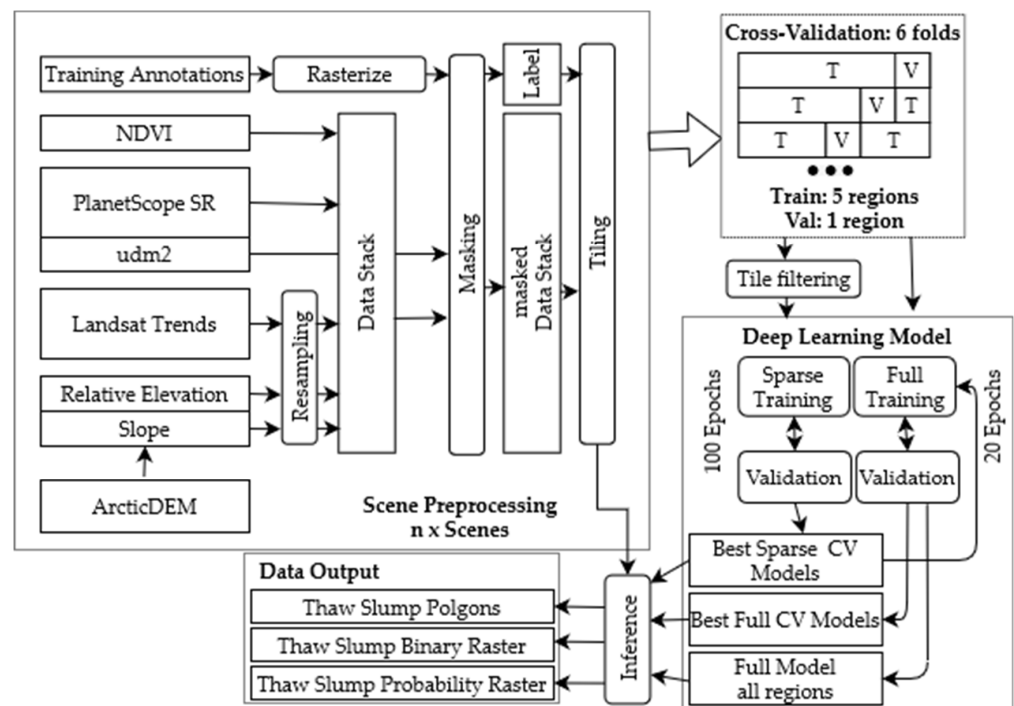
Training Annotations
Rasterize
Label
NDVI
PlanetScope SR
udm2
Landsat Trends
Relative Elevation
Slope
ArcticDEM
Resampling
Data Stack
Masking
masked Data Stack
Tiling
Scene Preprocessing
n x Scenes

Cross-Validation: 6 folds

| T | | V |
|---|---|---|
| T | V | T |
| T | V | T |

●●●
Train: 5 regions
Val: 1 region

Tile filtering

Deep Learning Model
100 Epochs
Sparse Training
Validation
Full Training
Validation
20 Epochs
Best Sparse CV Models
Best Full CV Models
Full Model all regions

Inference

Data Output
Thaw Slump Polgons
Thaw Slump Binary Raster
Thaw Slump Probability Raster